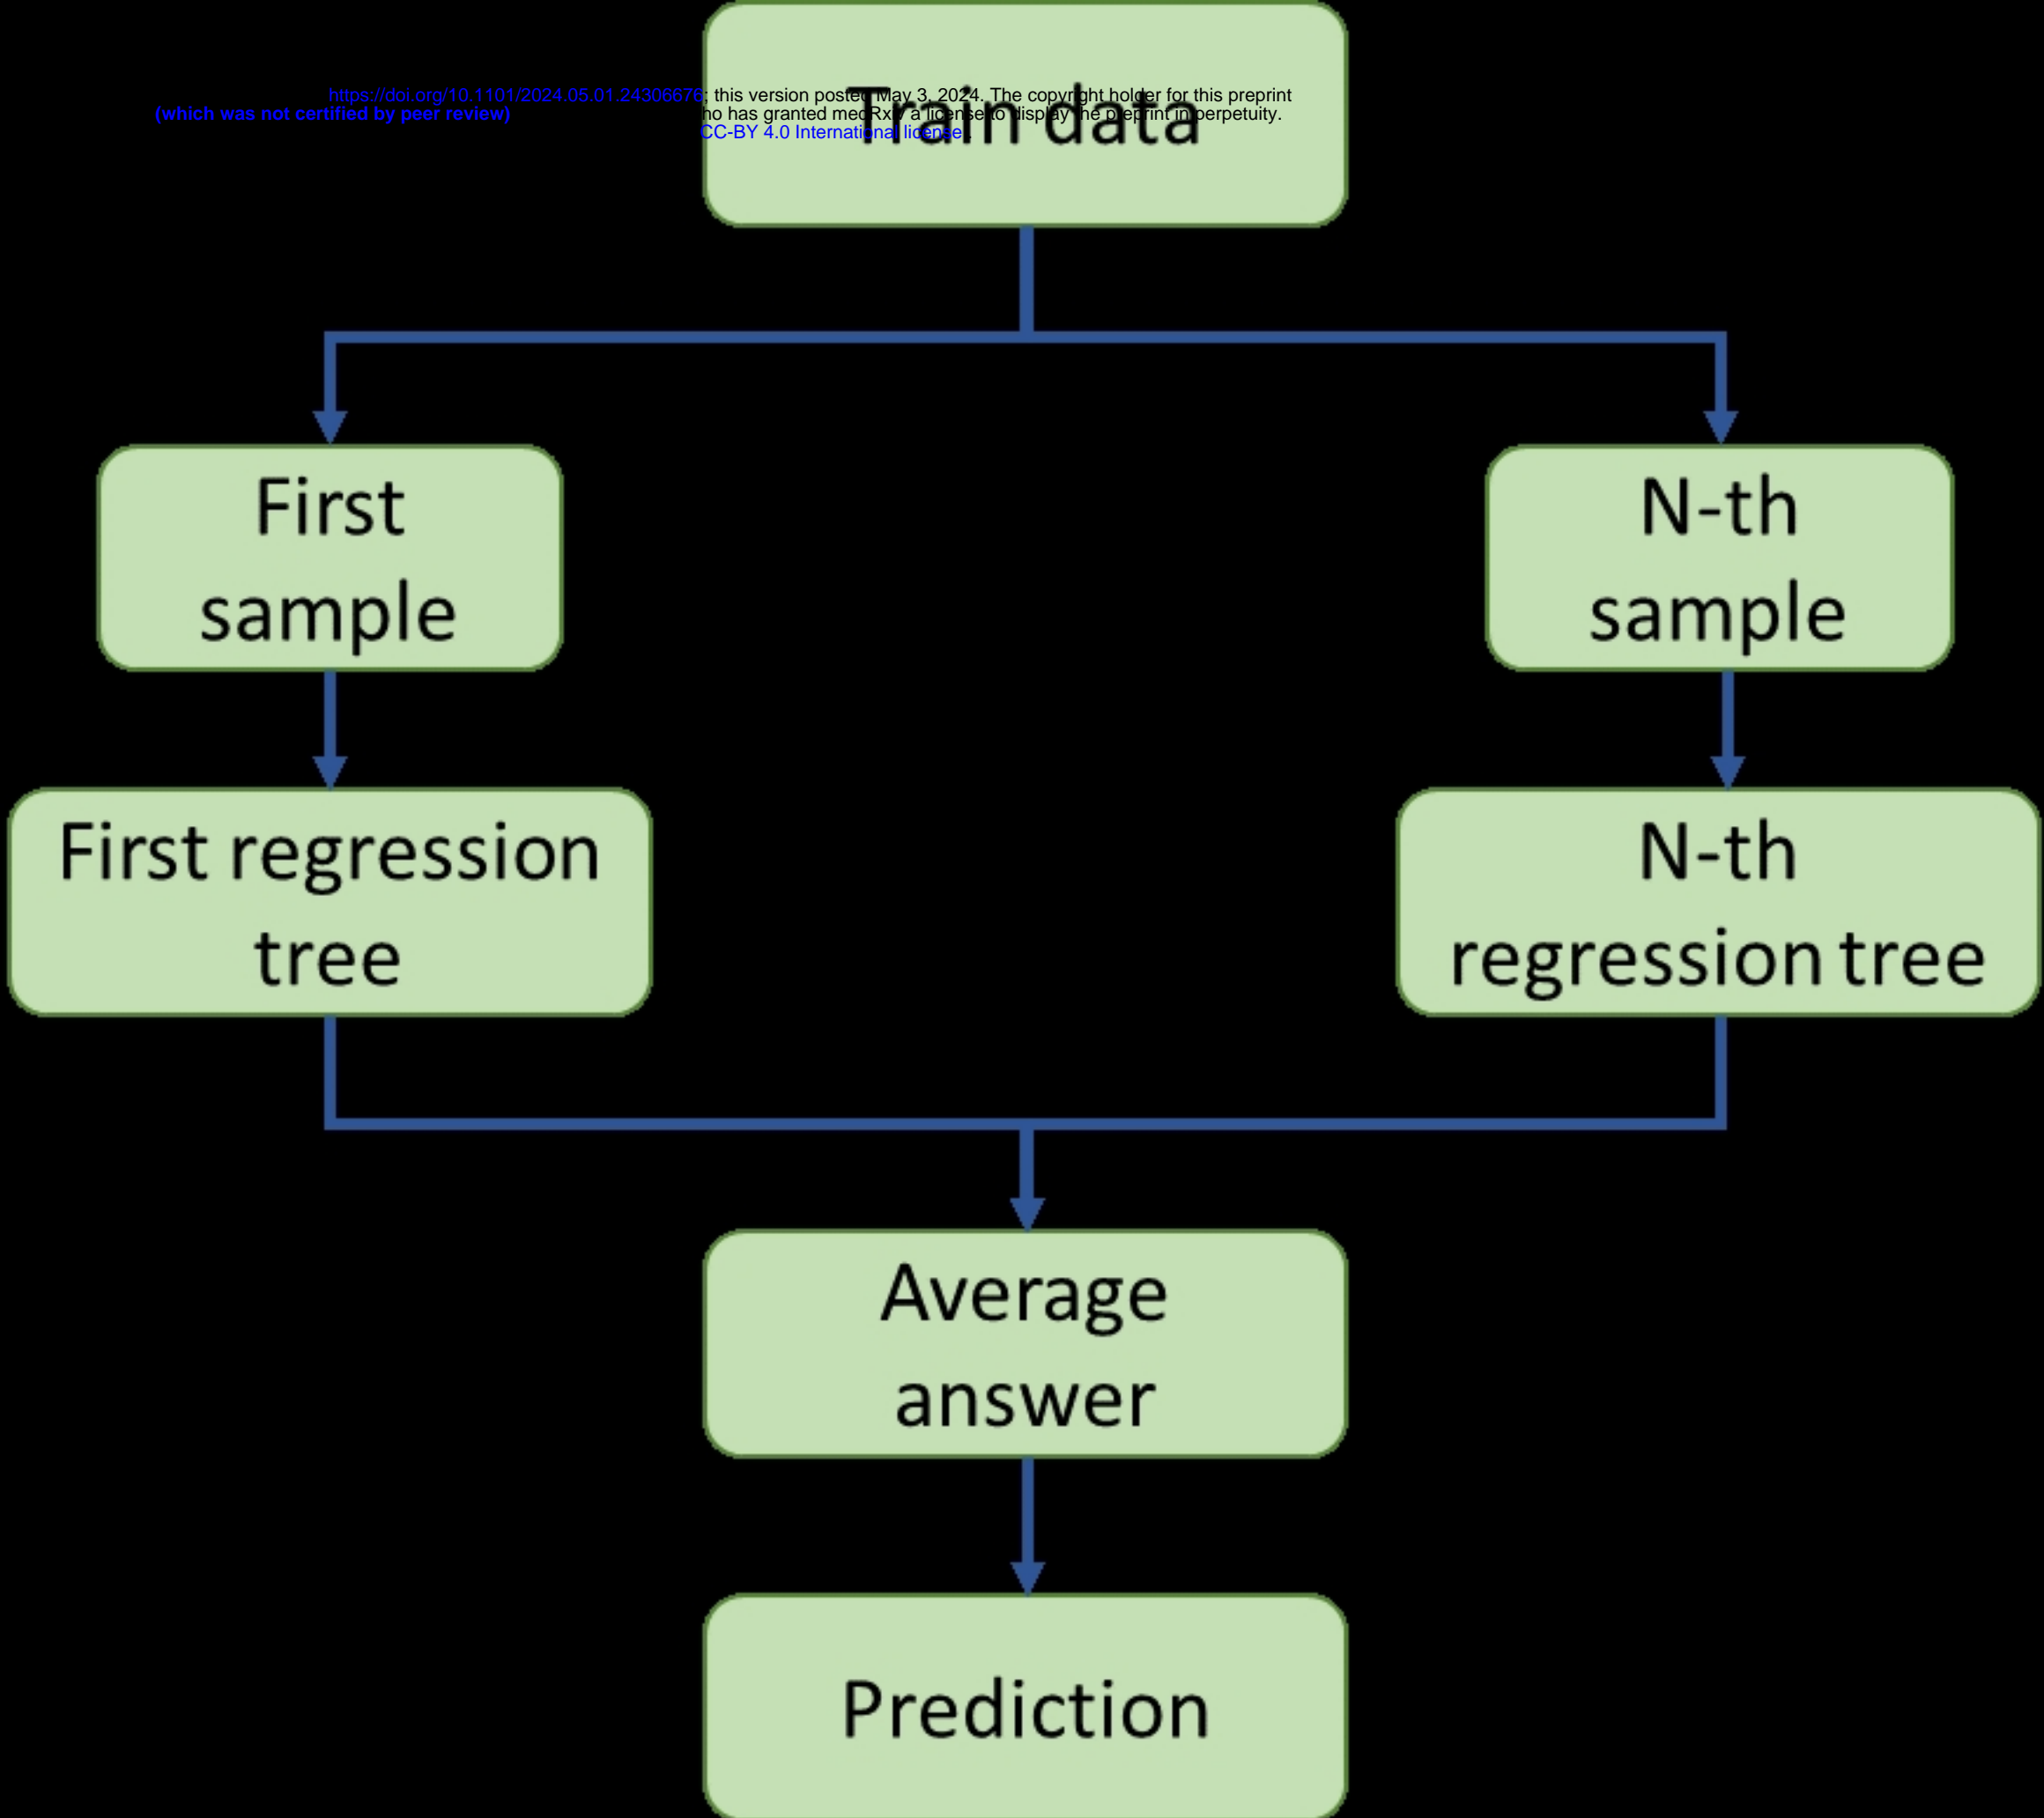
https://doi.org/10.1101/2024.05.01.24306676; this version posted May 3, 2024. The copyright holder for this preprint (which was not certified by peer review) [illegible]ho has granted medRxiv a license to display the preprint in perpetuity. CC-BY 4.0 International license.

Train data

First sample

N-th sample

First regression tree

N-th regression tree

Average answer

Prediction